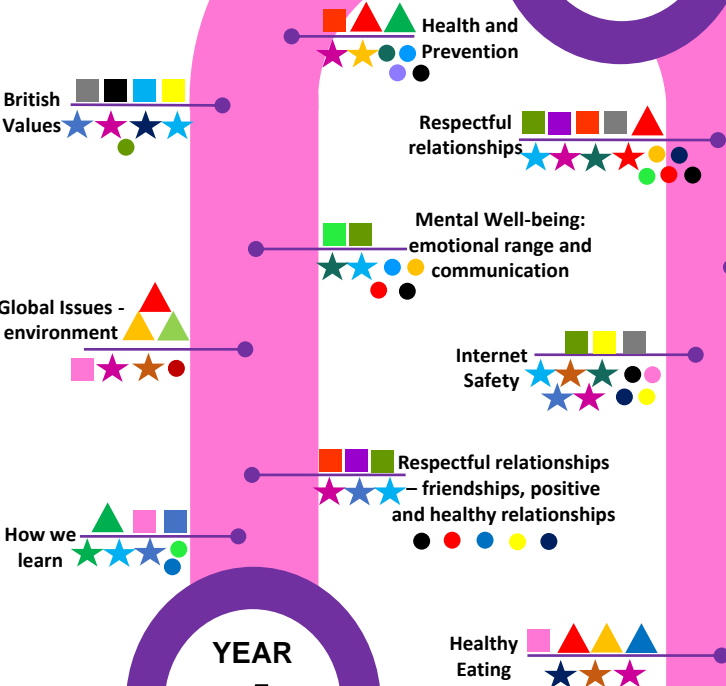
Health and Prevention

British Values

Respectful relationships

Mental Well-being: emotional range and communication

Global Issues - environment

Internet Safety

Respectful relationships – friendships, positive and healthy relationships

How we learn

YEAR

Healthy Eating